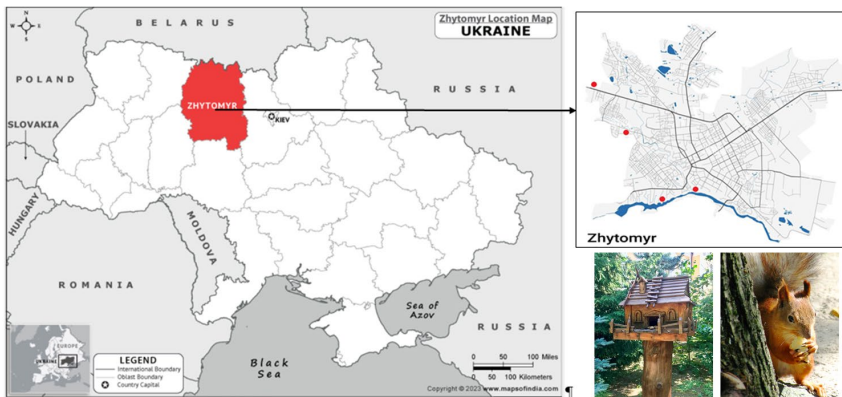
N
W E
S

BELARUS

Zhytomyr Location Map
UKRAINE

POLAND

RUSSIA

ZHYTOMYR

KIEV

SLOVAKIA

HUNGARY

MOLDOVA

ROMANIA

Sea of Azov

RUSSIA

Black Sea

EUROPE
UKRAINE

LEGEND
International Boundary
Oblast Boundary
Country Capital

0 50 100 Miles
0 50 100 Kilometers

Copyright © 2023 www.mapsofindia.com

Zhytomyr